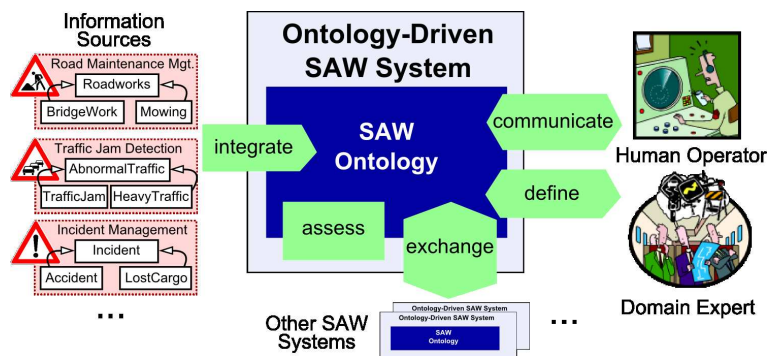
Information Sources

Road Maintenance Mgt.
Roadworks
BridgeWork
Mowing

Traffic Jam Detection
AbnormalTraffic
TrafficJam
HeavyTraffic

Incident Management
Incident
Accident
LostCargo

...

integrate

Ontology-Driven SAW System

SAW Ontology

assess

exchange

communicate

define

Human Operator

Domain Expert

Other SAW Systems

Ontology-Driven SAW System
Ontology-Driven SAW System
SAW Ontology

...